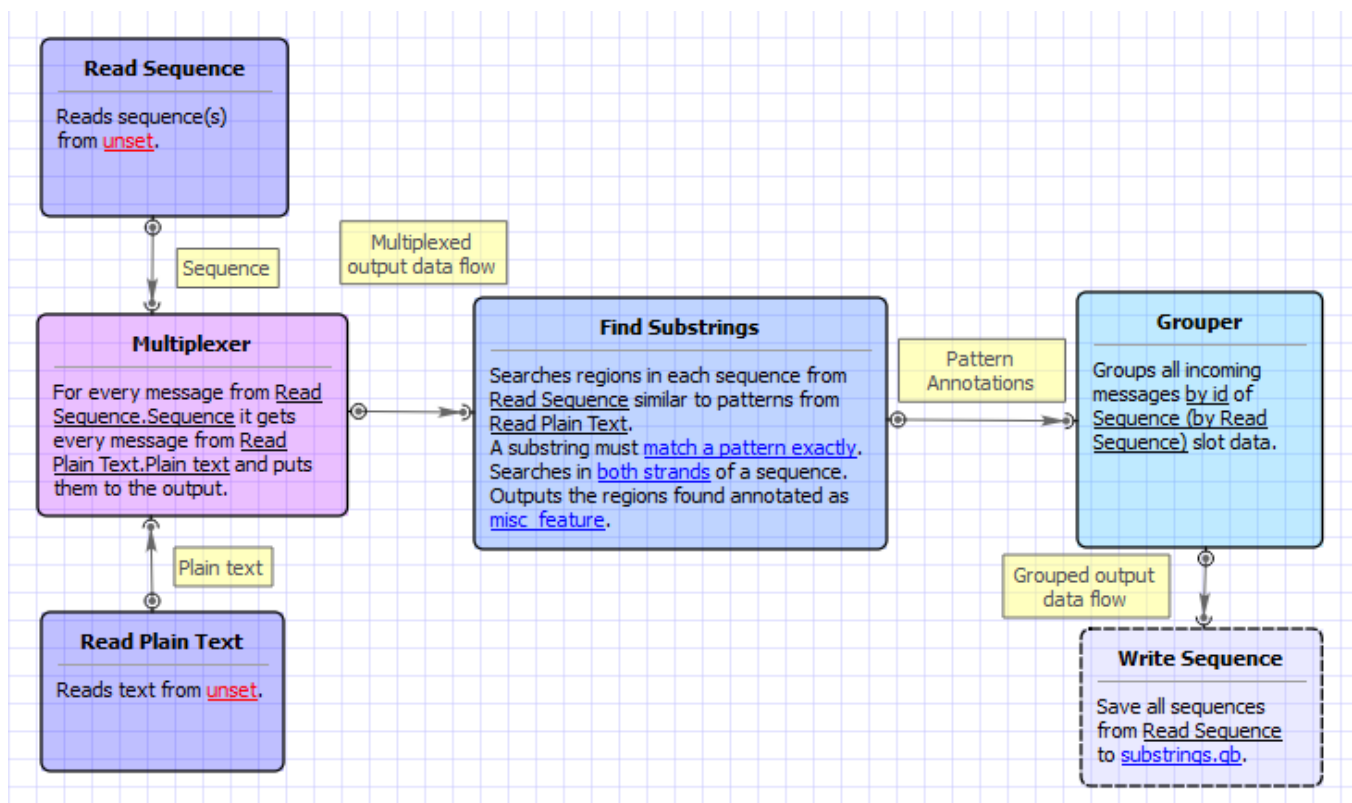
Read Sequence

Reads sequence(s) from unset.

Sequence

Multiplexed output data flow

Multiplexer

For every message from Read Sequence.Sequence it gets every message from Read Plain Text.Plain text and puts them to the output.

Plain text

Read Plain Text

Reads text from unset.

Find Substrings

Searches regions in each sequence from Read Sequence similar to patterns from Read Plain Text.
A substring must match a pattern exactly.
Searches in both strands of a sequence.
Outputs the regions found annotated as misc_feature.

Pattern Annotations

Grouper

Groups all incoming messages by id of Sequence (by Read Sequence) slot data.

Grouped output data flow

Write Sequence

Save all sequences from Read Sequence to substrings.gb.